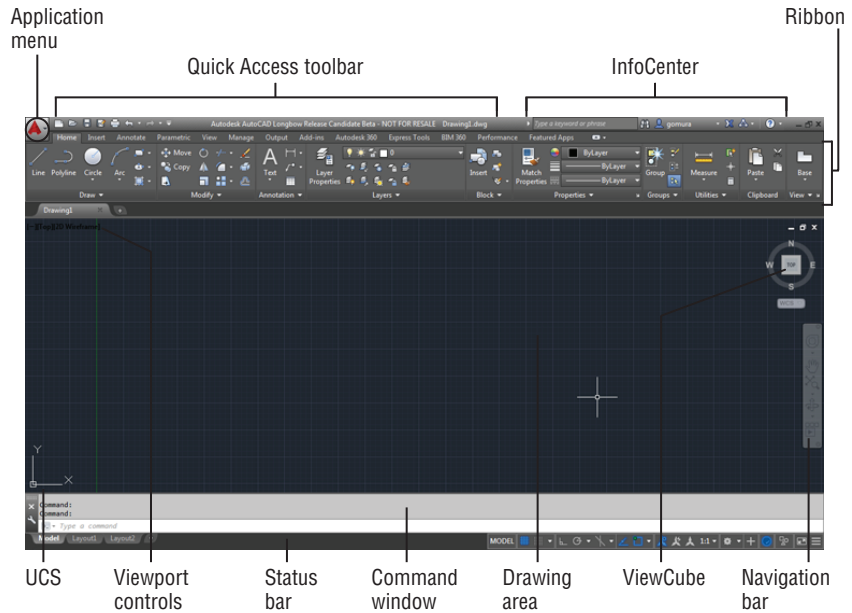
Application menu

Quick Access toolbar

InfoCenter

Ribbon

Autodesk AutoCAD Longbow Release Candidate Beta - NOT FOR RESALE Drawing1.dwg

Type a keyword or phrase

gomura

Home Insert Annotate Parametric View Manage Output Add-ins Autodesk 360 Express Tools BIM 360 Performance Featured Apps

Line Polyline Circle Arc

Move Copy

Draw

Modify

Text

Annotation

Layer Properties

Layers

Insert

Block

Match Properties

ByLayer

ByLayer

ByLayer

Properties

Group

Groups

Measure

Utilities

Paste

Clipboard

Base

View

Drawing1

[-][Top][2D Wireframe]

N

W

TOP

E

S

WCS

Y

X

Command:

Command:

Type a command

Model Layout1 Layout2

MODEL

1:1

UCS

Viewport controls

Status bar

Command window

Drawing area

ViewCube

Navigation bar